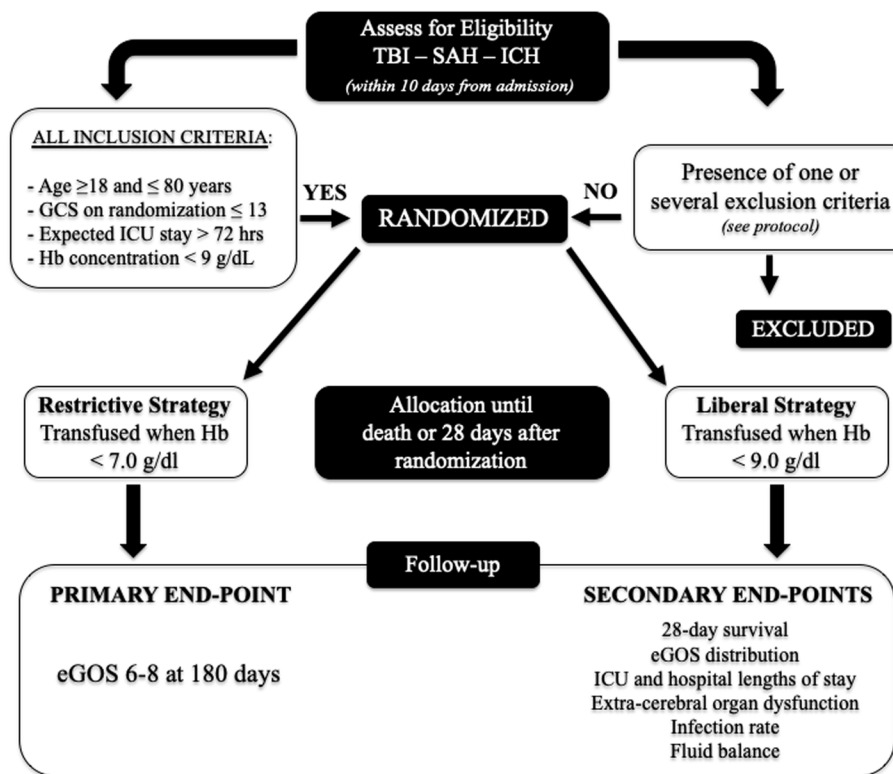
Assess for Eligibility
TBI – SAH – ICH
(within 10 days from admission)

ALL INCLUSION CRITERIA:

- Age ≥18 and ≤ 80 years
- GCS on randomization ≤ 13
- Expected ICU stay > 72 hrs
- Hb concentration < 9 g/dL

YES

RANDOMIZED

NO

Presence of one or several exclusion criteria
(see protocol)

EXCLUDED

Restrictive Strategy
Transfused when Hb < 7.0 g/dl

Allocation until death or 28 days after randomization

Liberal Strategy
Transfused when Hb < 9.0 g/dl

Follow-up

PRIMARY END-POINT

eGOS 6-8 at 180 days

SECONDARY END-POINTS

28-day survival
eGOS distribution
ICU and hospital lengths of stay
Extra-cerebral organ dysfunction
Infection rate
Fluid balance